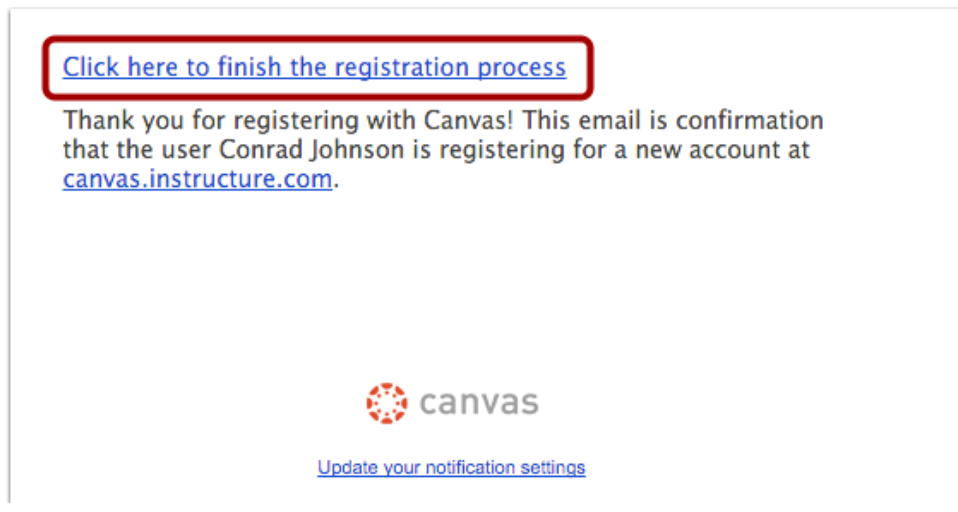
Click here to finish the registration process

Thank you for registering with Canvas! This email is confirmation that the user Conrad Johnson is registering for a new account at canvas.instructure.com.

canvas

Update your notification settings